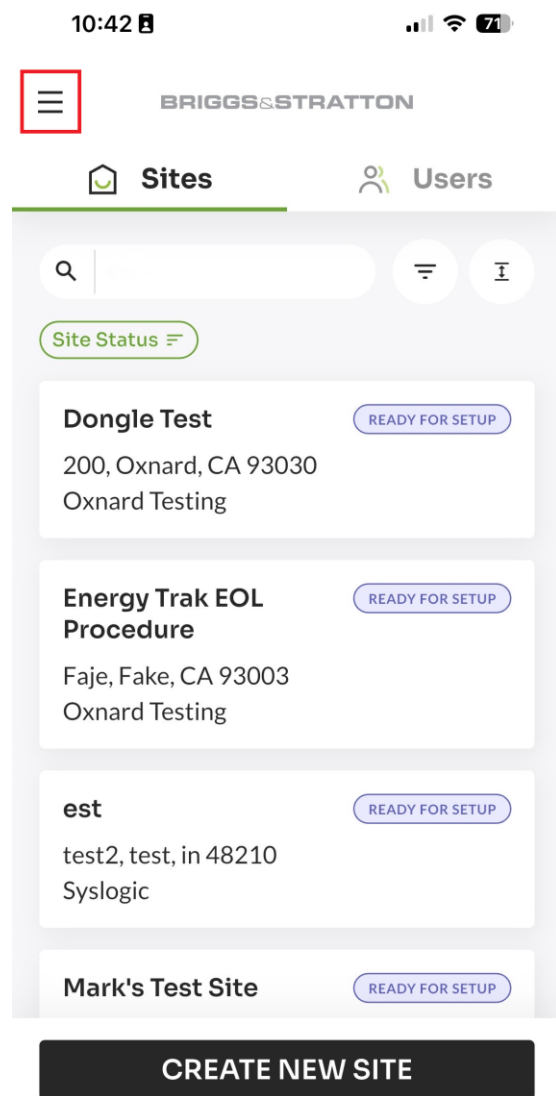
10:42

71

BRIGGS&STRATTON

Sites

Users

Site Status

Dongle Test
READY FOR SETUP
200, Oxnard, CA 93030
Oxnard Testing

Energy Trak EOL Procedure
READY FOR SETUP
Faje, Fake, CA 93003
Oxnard Testing

est
READY FOR SETUP
test2, test, in 48210
Syslogic

Mark's Test Site
READY FOR SETUP

CREATE NEW SITE